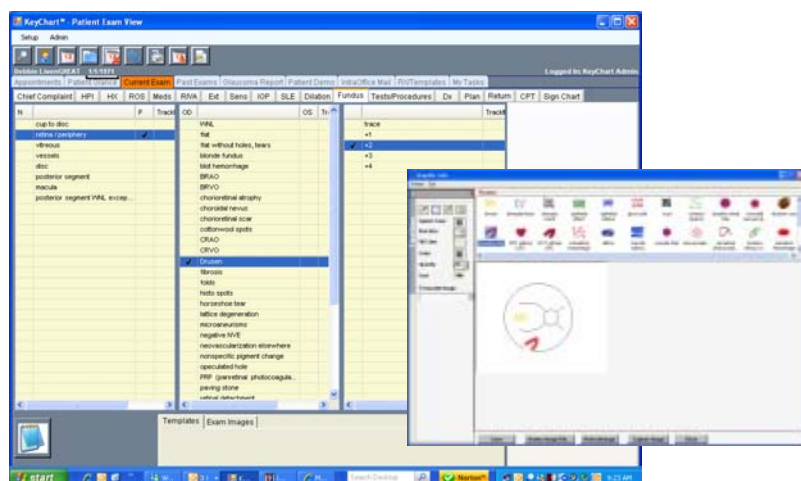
KeyChart™ - Patient Exam View

Setup Admin

Debbie LavenGREAT 1/1/1971

Logged In: KeyChart Admin

Appointments | Patient Ledger | Current Exam | Past Exams | Glaucoma Report | Patient Demo | IntraOffice Mail | RX/Templates | My Tasks

Chief Complaint | HPI | HX | ROS | Meds | RIVA | Ext | Sens | IOP | SLE | Dilation | Fundus | Tests/Procedures | Dx | Plan | Return | CPT | Sign Chart

| N | P | Track |
|---|---|---|
| cup to disc | | |
| retina / periphery | ✓ | |
| vitreous | | |
| vessels | | |
| disc | | |
| posterior segment | | |
| macula | | |
| posterior segment WNL excep... | | |

| OD | OS | Tr |
|---|---|---|
| WNL | | |
| flat | | |
| flat without holes, tears | | |
| blonde fundus | | |
| blot hemorrhage | | |
| BRAO | | |
| BRVO | | |
| chorioretinal atrophy | | |
| choroidal nevus | | |
| chorioretinal scar | | |
| cottonwool spots | | |
| CRAO | | |
| CRVO | | |
| ✓ Drusen | | |
| fibrosis | | |
| folds | | |
| hollo spots | | |
| horseshoe tear | | |
| lattice degeneration | | |
| microaneurisms | | |
| negative NVE | | |
| neovascularization elsewhere | | |
| nonspecific pigment change | | |
| operculated hole | | |
| PRP (panretinal photocoagula... | | |
| paving stone | | |
| retinal detachment | | |

| | Track |
|---|---|
| trace | |
| +1 | |
| ✓ +2 | |
| +3 | |
| +4 | |

Templates | Exam Images

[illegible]

start

Search Desktop

Norton

9:23 AM